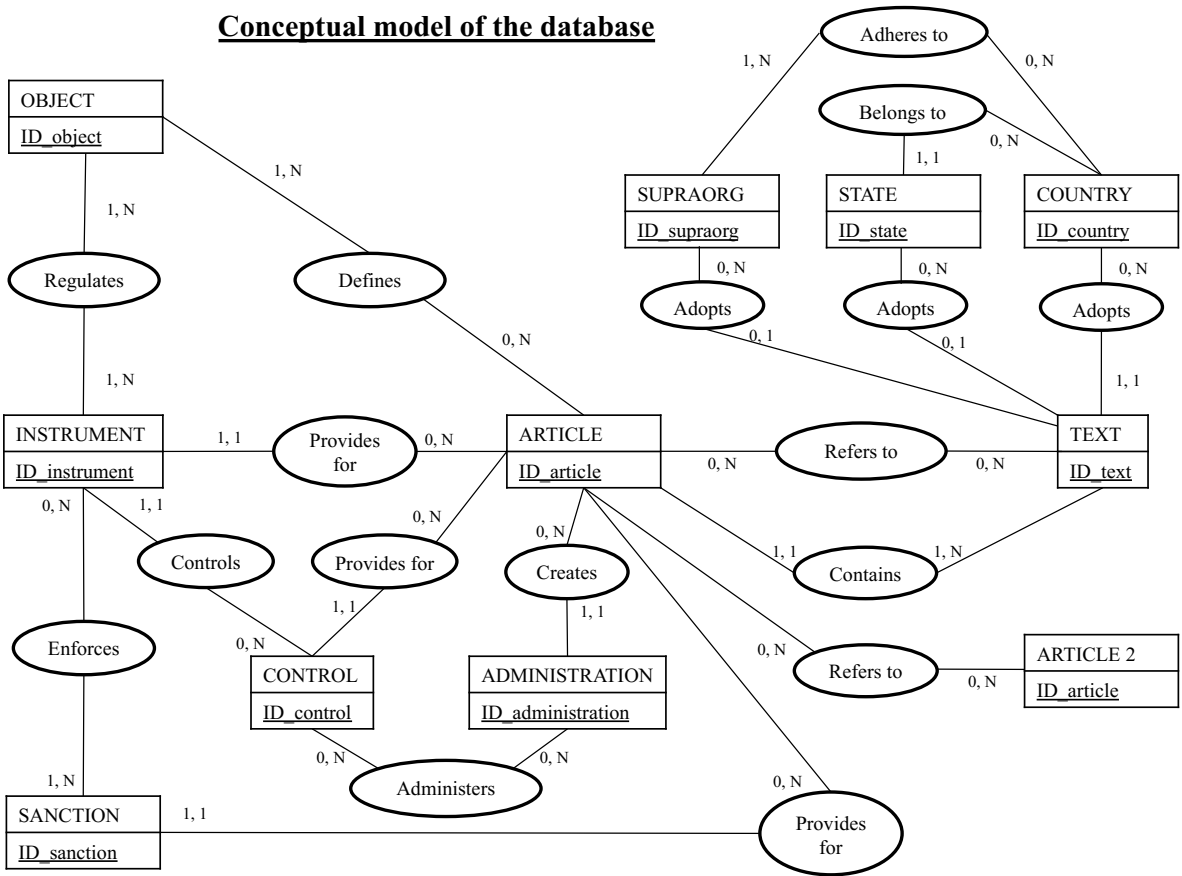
Conceptual model of the database

Adheres to

1, N

0, N

Belongs to

0, N

1, 1

OBJECT

ID_object

1, N

1, N

SUPRAORG

ID_supraorg

STATE

ID_state

COUNTRY

ID_country

0, N

0, N

0, N

Regulates

Defines

Adopts

Adopts

Adopts

0, N

0, 1

0, 1

1, N

1, 1

INSTRUMENT

ID_instrument

1, 1

Provides for

0, N

ARTICLE

ID_article

0, N

Refers to

0, N

TEXT

ID_text

0, N

1, 1

0, N

0, N

Controls

Provides for

Creates

1, 1

Contains

1, N

1, 1

1, 1

0, N

Enforces

CONTROL

ID_control

ADMINISTRATION

ID_administration

0, N

Refers to

0, N

ARTICLE 2

ID_article

0, N

0, N

Administers

1, N

SANCTION

ID_sanction

1, 1

0, N

Provides for